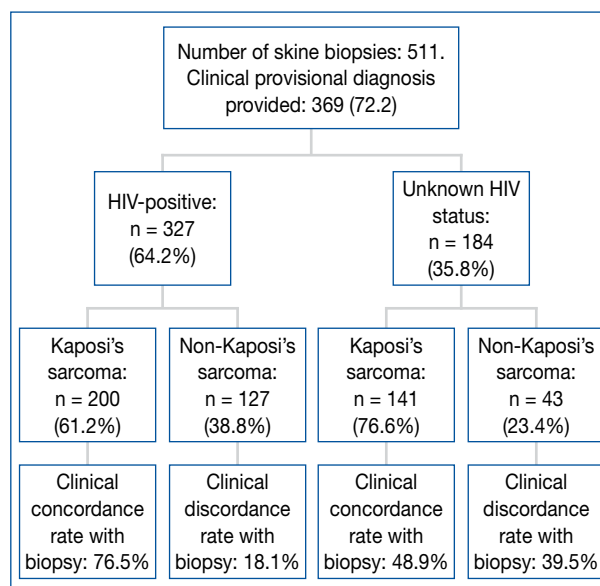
Number of skine biopsies: 511. Clinical provisional diagnosis provided: 369 (72.2)

HIV-positive: n = 327 (64.2%)

Kaposi's sarcoma: n = 200 (61.2%)

Clinical concordance rate with biopsy: 76.5%

Non-Kaposi's sarcoma: n = 127 (38.8%)

Clinical discordance rate with biopsy: 18.1%

Unknown HIV status: n = 184 (35.8%)

Kaposi's sarcoma: n = 141 (76.6%)

Clinical concordance rate with biopsy: 48.9%

Non-Kaposi's sarcoma: n = 43 (23.4%)

Clinical discordance rate with biopsy: 39.5%